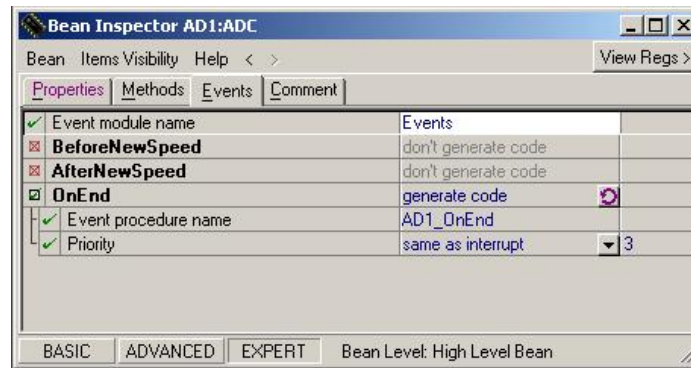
Bean Inspector AD1:ADC

Bean Items Visibility Help < >

View Regs >

Properties | Methods | Events | Comment

| | |
|---|---|
| Event module name | Events |
| BeforeNewSpeed | don't generate code |
| AfterNewSpeed | don't generate code |
| OnEnd | generate code |
| Event procedure name | AD1_OnEnd |
| Priority | same as interrupt 3 |

BASIC ADVANCED EXPERT Bean Level: High Level Bean